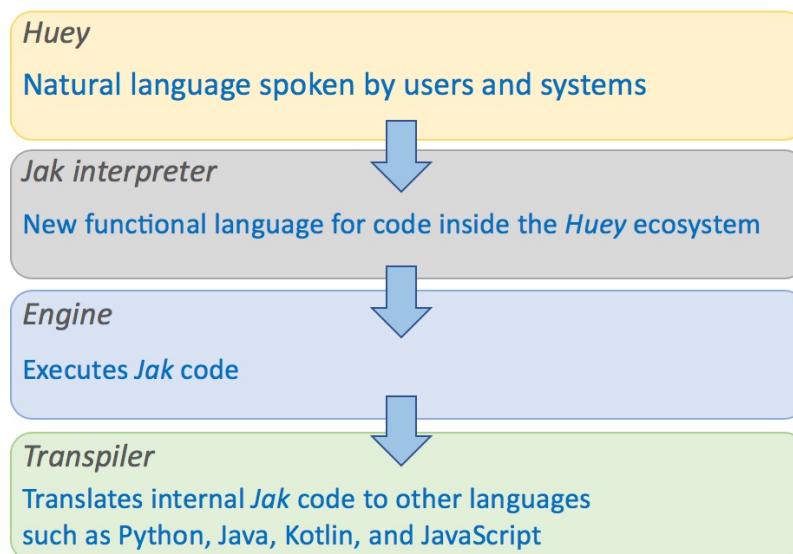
Huey

Natural language spoken by users and systems

Jak interpreter

New functional language for code inside the Huey ecosystem

Engine

Executes Jak code

Transpiler

Translates internal Jak code to other languages such as Python, Java, Kotlin, and JavaScript